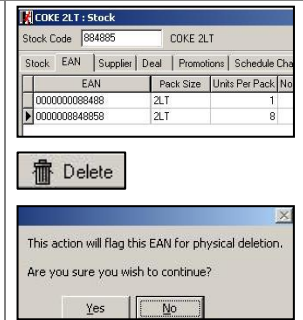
COKE 2LT : Stock

Stock Code 884885 COKE 2LT

Stock | EAN | Supplier | Deal | Promotions | Schedule Cha

| | EAN | Pack Size | Units Per Pack | No |
|---|---|---|---|---|
| | 0000000088488 | 2LT | 1 | |
| ▶ | 0000000848858 | 2LT | 8 | |

Delete

This action will flag this EAN for physical deletion.

Are you sure you wish to continue?

Yes No